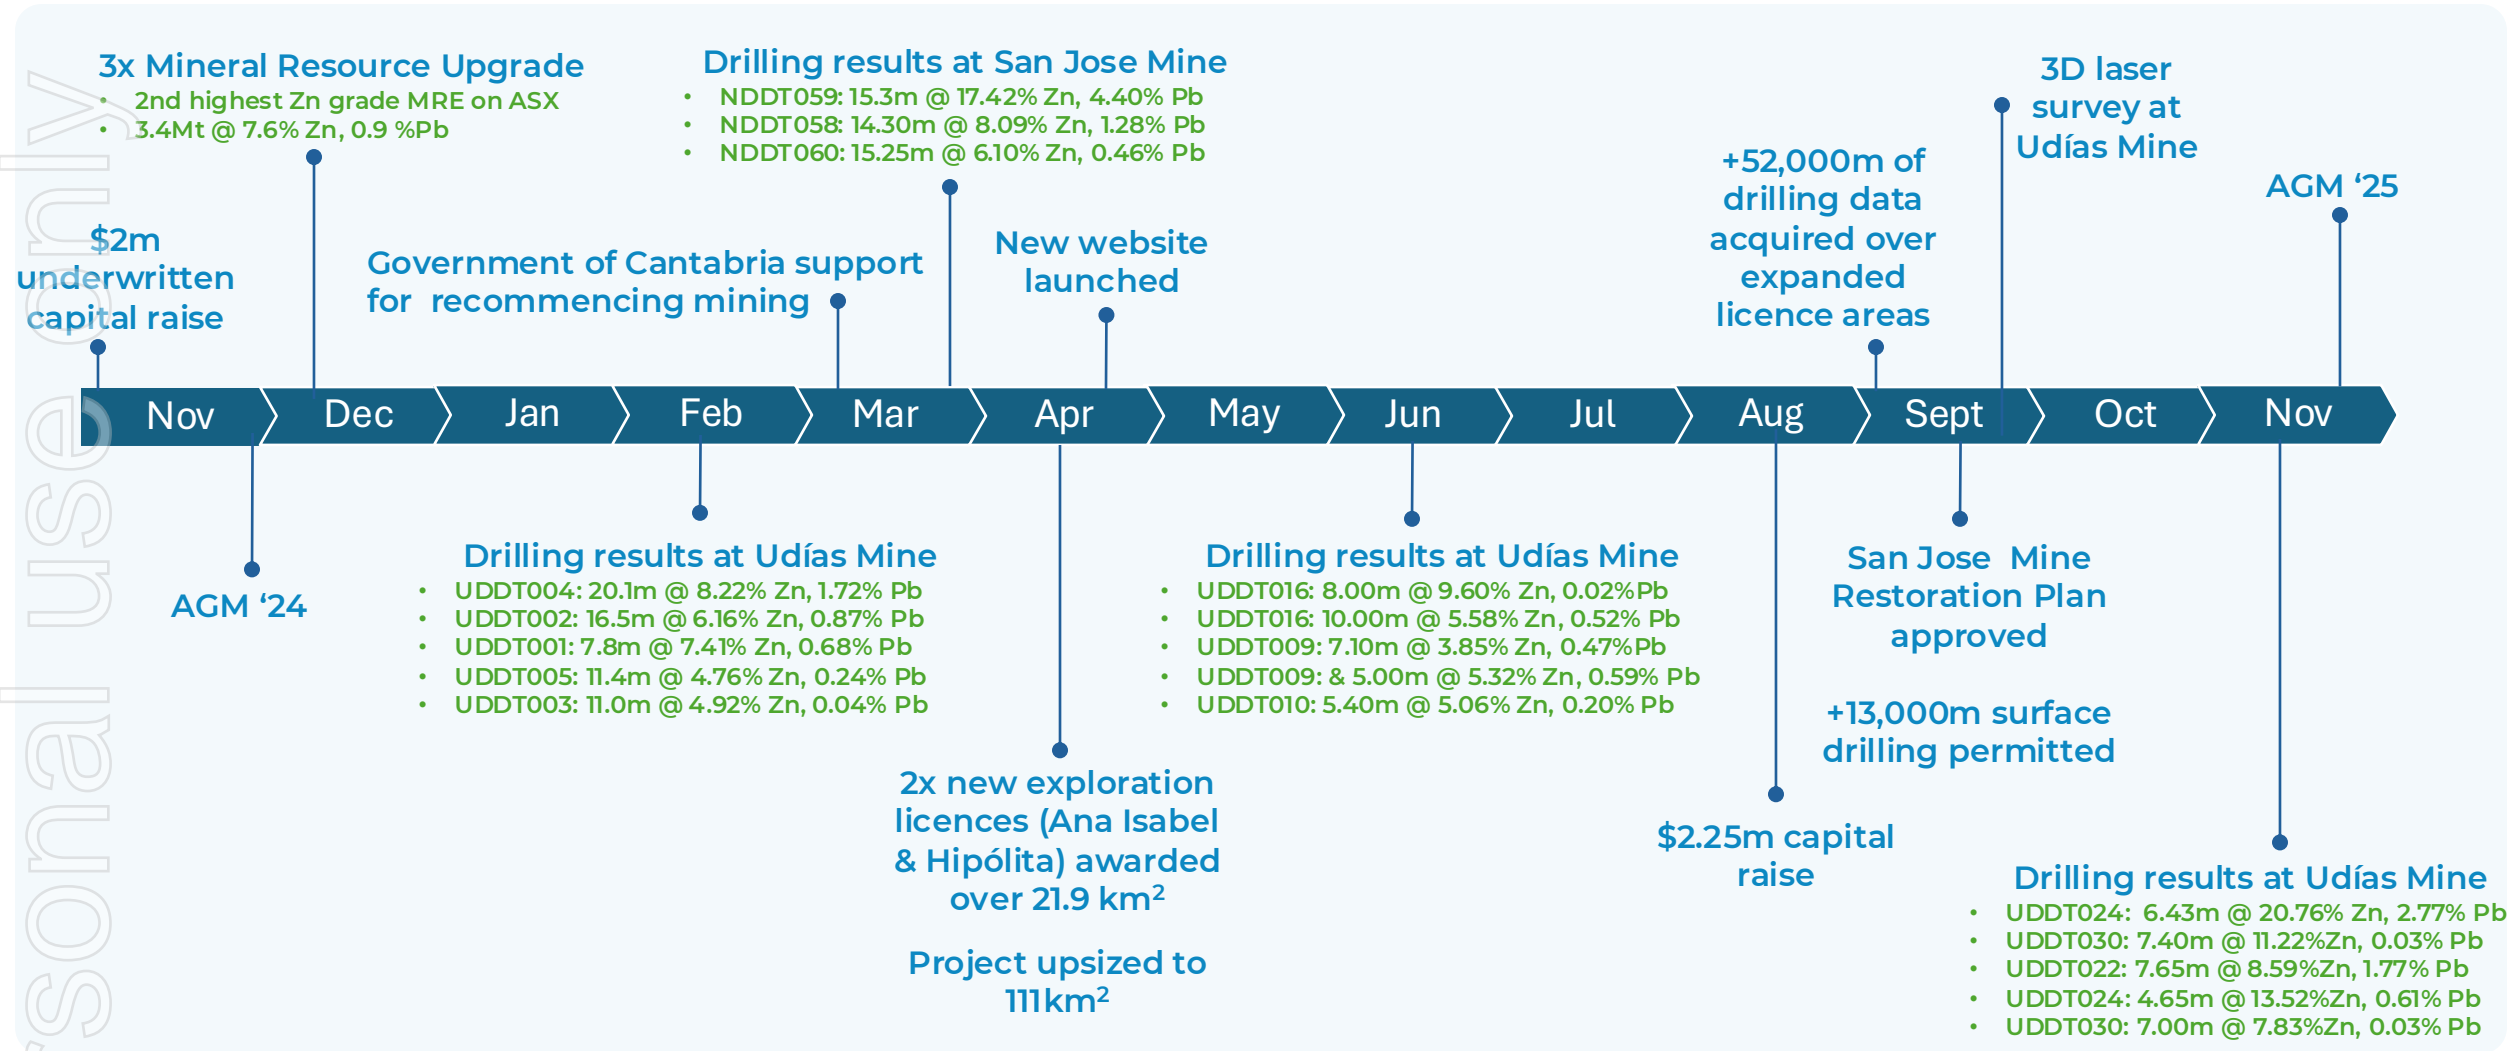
3x Mineral Resource Upgrade
• 2nd highest Zn grade MRE on ASX
• 3.4Mt @ 7.6% Zn, 0.9 %Pb

$2m underwritten capital raise

Government of Cantabria support for recommencing mining

Drilling results at San Jose Mine
• NDDT059: 15.3m @ 17.42% Zn, 4.40% Pb
• NDDT058: 14.30m @ 8.09% Zn, 1.28% Pb
• NDDT060: 15.25m @ 6.10% Zn, 0.46% Pb

New website launched

+52,000m of drilling data acquired over expanded licence areas

3D laser survey at Udías Mine

AGM '25

Nov Dec Jan Feb Mar Apr May Jun Jul Aug Sept Oct Nov

AGM '24

Drilling results at Udías Mine
• UDDT004: 20.1m @ 8.22% Zn, 1.72% Pb
• UDDT002: 16.5m @ 6.16% Zn, 0.87% Pb
• UDDT001: 7.8m @ 7.41% Zn, 0.68% Pb
• UDDT005: 11.4m @ 4.76% Zn, 0.24% Pb
• UDDT003: 11.0m @ 4.92% Zn, 0.04% Pb

2x new exploration licences (Ana Isabel & Hipólita) awarded over 21.9 km$^2$

Project upsized to 111km$^2$

Drilling results at Udías Mine
• UDDT016: 8.00m @ 9.60% Zn, 0.02%Pb
• UDDT016: 10.00m @ 5.58% Zn, 0.52% Pb
• UDDT009: 7.10m @ 3.85% Zn, 0.47%Pb
• UDDT009: & 5.00m @ 5.32% Zn, 0.59% Pb
• UDDT010: 5.40m @ 5.06% Zn, 0.20% Pb

$2.25m capital raise

San Jose Mine Restoration Plan approved

+13,000m surface drilling permitted

Drilling results at Udías Mine
• UDDT024: 6.43m @ 20.76% Zn, 2.77% Pb
• UDDT030: 7.40m @ 11.22%Zn, 0.03% Pb
• UDDT022: 7.65m @ 8.59%Zn, 1.77% Pb
• UDDT024: 4.65m @ 13.52%Zn, 0.61% Pb
• UDDT030: 7.00m @ 7.83%Zn, 0.03% Pb

sonal use only